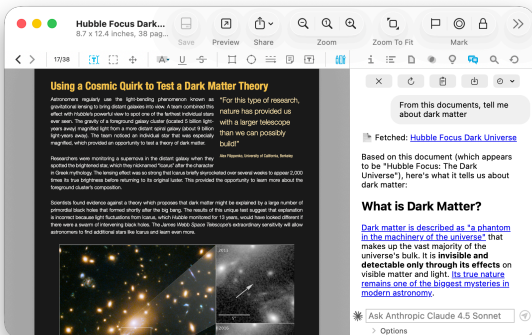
Hubble Focus Dark...
8.7 x 12.4 inches, 38 pag...

Save
Preview
Share
Zoom
Zoom To Fit
Mark

17/38

Using a Cosmic Quirk to Test a Dark Matter Theory

Astronomers regularly use the light-bending phenomenon known as gravitational lensing to bring distant galaxies into view. A team combined this effect with Hubble's powerful view to spot one of the farthest individual stars ever seen. The gravity of a foreground galaxy cluster (located 5 billion light-years away) magnified light from a more distant spiral galaxy (about 9 billion light-years away). The team noticed an individual star that was especially magnified, which provided an opportunity to test a theory of dark matter.

"For this type of research, nature has provided us with a larger telescope than we can possibly build!"

Alex Filippenko, University of California, Berkeley

Researchers were monitoring a supernova in the distant galaxy when they spotted the brightened star, which they nicknamed "Icarus" after the character in Greek mythology. The lensing effect was so strong that Icarus briefly skyrocketed over several weeks to appear 2,000 times its true brightness before returning to its original luster. This provided the opportunity to learn more about the foreground cluster's composition.

Scientists found evidence against a theory which proposes that dark matter might be explained by a large number of primordial black holes that formed shortly after the big bang. The results of this unique test suggest that explanation is incorrect because light fluctuations from Icarus, which Hubble monitored for 13 years, would have looked different if there were a swarm of intervening black holes. The James Webb Space Telescope's extraordinary sensitivity will allow astronomers to find additional stars like Icarus and learn even more.

From this documents, tell me about dark matter

Fetched: Hubble Focus Dark Universe

Based on this document (which appears to be "Hubble Focus: The Dark Universe"), here's what it tells us about dark matter:

What is Dark Matter?

Dark matter is described as "a phantom in the machinery of the universe" that makes up the vast majority of the universe's bulk. It is invisible and detectable only through its effects on visible matter and light. Its true nature remains one of the biggest mysteries in modern astronomy.

Ask Anthropic Claude 4.5 Sonnet

Options